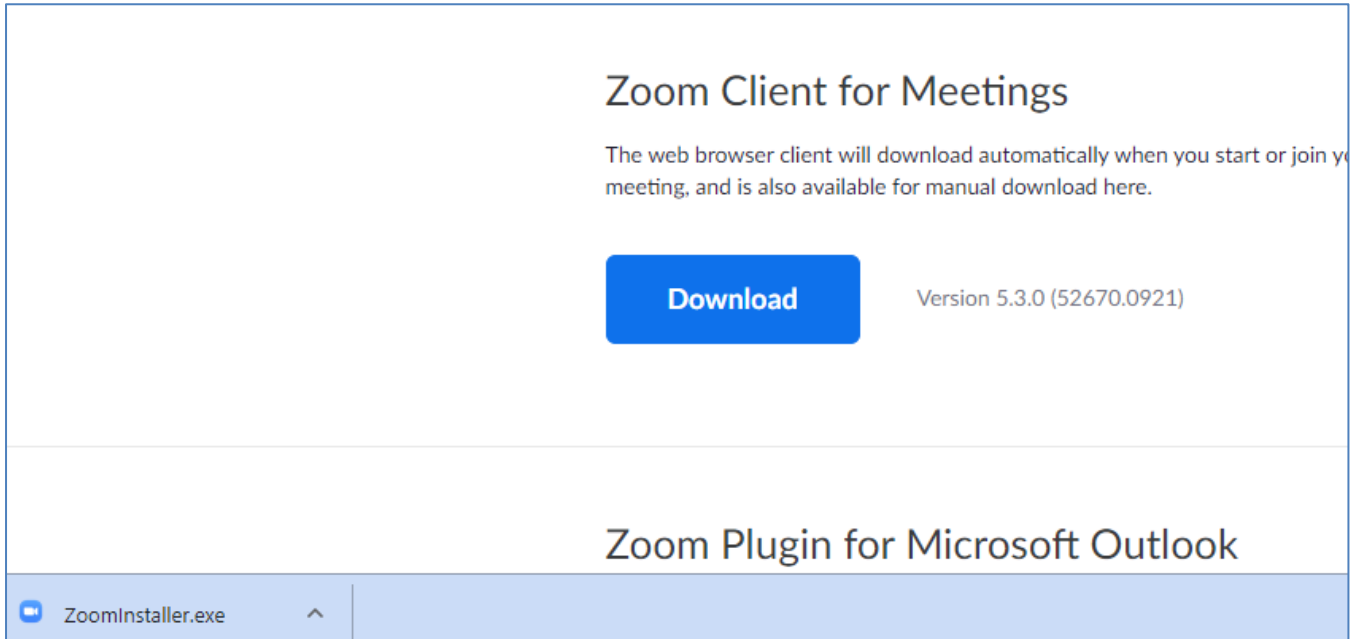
Zoom Client for Meetings

The web browser client will download automatically when you start or join y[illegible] meeting, and is also available for manual download here.

Download

Version 5.3.0 (52670.0921)

Zoom Plugin for Microsoft Outlook

ZoomInstaller.exe